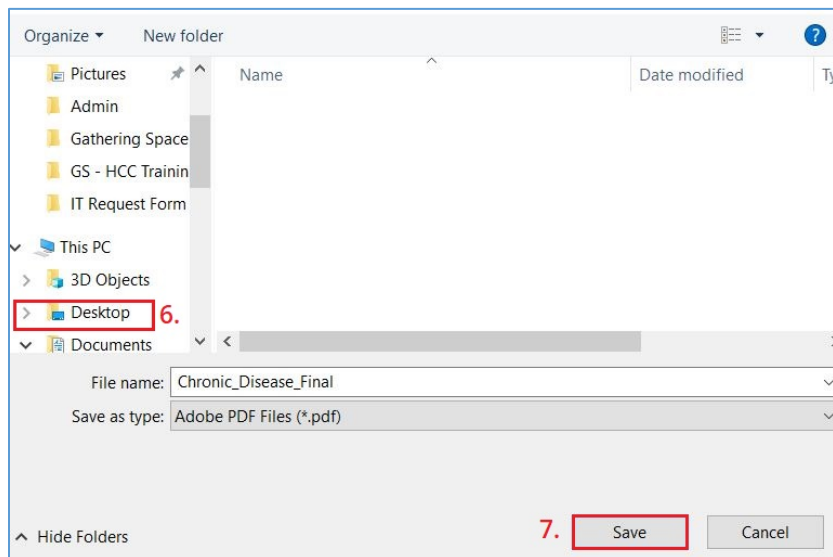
Organize ▾ New folder

Pictures
Admin
Gathering Space
GS - HCC Trainin
IT Request Form
This PC
3D Objects
Desktop
6.
Documents

Name
Date modified
Ty

File name: Chronic_Disease_Final
Save as type: Adobe PDF Files (*.pdf)

Hide Folders
7.
Save
Cancel